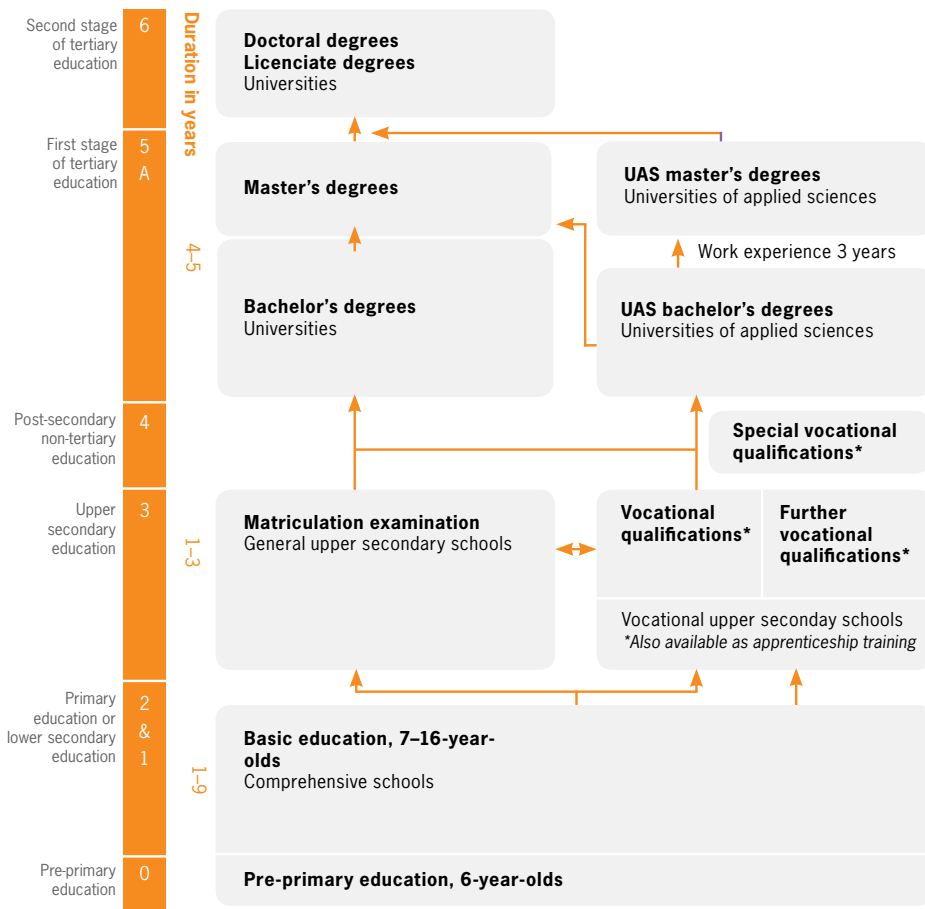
Second stage of tertiary education | 6
First stage of tertiary education | 5 A
Post-secondary non-tertiary education | 4
Upper secondary education | 3
Primary education or lower secondary education | 2 & 1
Pre-primary education | 0

Duration in years

Doctoral degrees
Licenciate degrees
Universities

Master's degrees

UAS master's degrees
Universities of applied sciences

Work experience 3 years

4–5

Bachelor's degrees
Universities

UAS bachelor's degrees
Universities of applied sciences

Special vocational qualifications*

1–3

Matriculation examination
General upper secondary schools

Vocational qualifications*

Further vocational qualifications*

Vocational upper seconday schools
*Also available as apprenticeship training

1–9

Basic education, 7–16-year-olds
Comprehensive schools

Pre-primary education, 6-year-olds